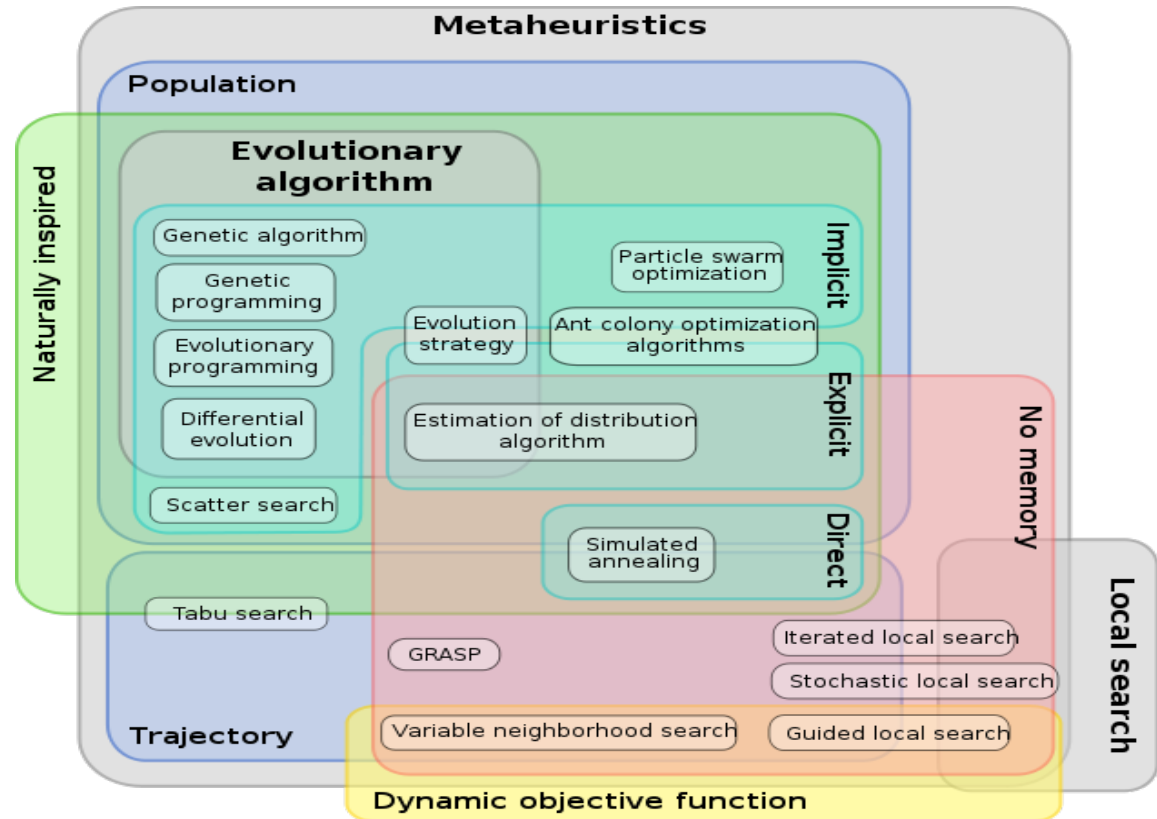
Metaheuristics

Population

Naturally inspired

Evolutionary algorithm

Genetic algorithm

Genetic programming

Evolutionary programming

Differential evolution

Scatter search

Implicit

Particle swarm optimization

Evolution strategy

Ant colony optimization algorithms

Explicit

Estimation of distribution algorithm

No memory

Direct

Simulated annealing

Tabu search

GRASP

Iterated local search

Stochastic local search

Local search

Trajectory

Variable neighborhood search

Guided local search

Dynamic objective function